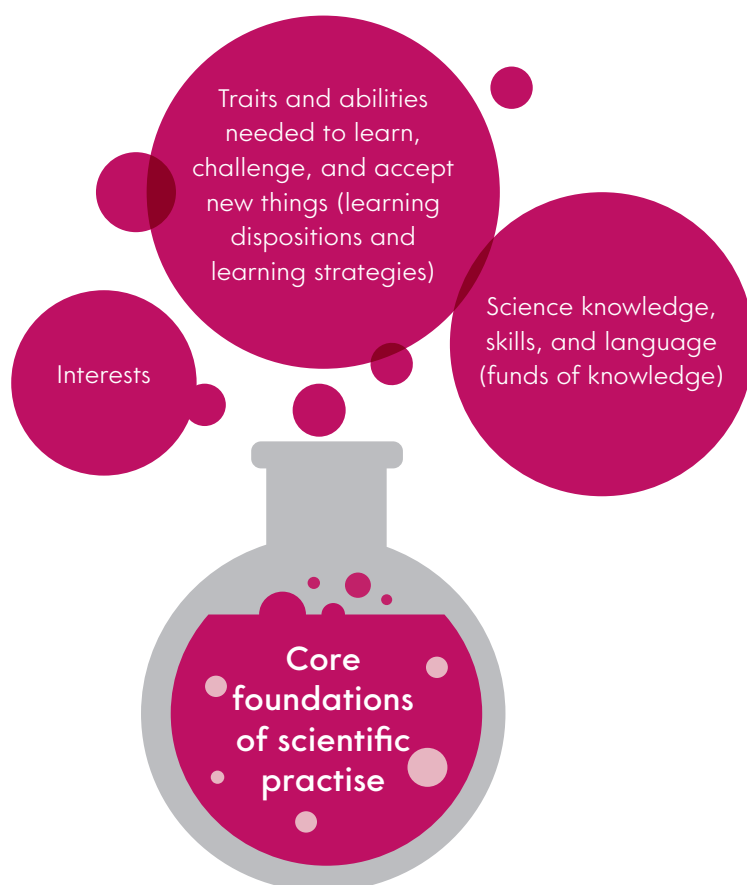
Traits and abilities needed to learn, challenge, and accept new things (learning dispositions and learning strategies)

Science knowledge, skills, and language (funds of knowledge)

Interests

Core foundations of scientific practise